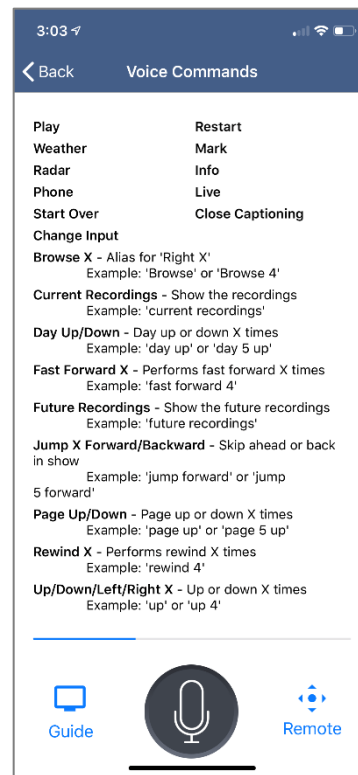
3:03

Back Voice Commands

Play
Weather
Radar
Phone
Start Over
Change Input

Restart
Mark
Info
Live
Close Captioning

Browse X - Alias for 'Right X'
Example: 'Browse' or 'Browse 4'

Current Recordings - Show the recordings
Example: 'current recordings'

Day Up/Down - Day up or down X times
Example: 'day up' or 'day 5 up'

Fast Forward X - Performs fast forward X times
Example: 'fast forward 4'

Future Recordings - Show the future recordings
Example: 'future recordings'

Jump X Forward/Backward - Skip ahead or back in show
Example: 'jump forward' or 'jump 5 forward'

Page Up/Down - Page up or down X times
Example: 'page up' or 'page 5 up'

Rewind X - Performs rewind X times
Example: 'rewind 4'

Up/Down/Left/Right X - Up or down X times
Example: 'up' or 'up 4'

Guide

Remote